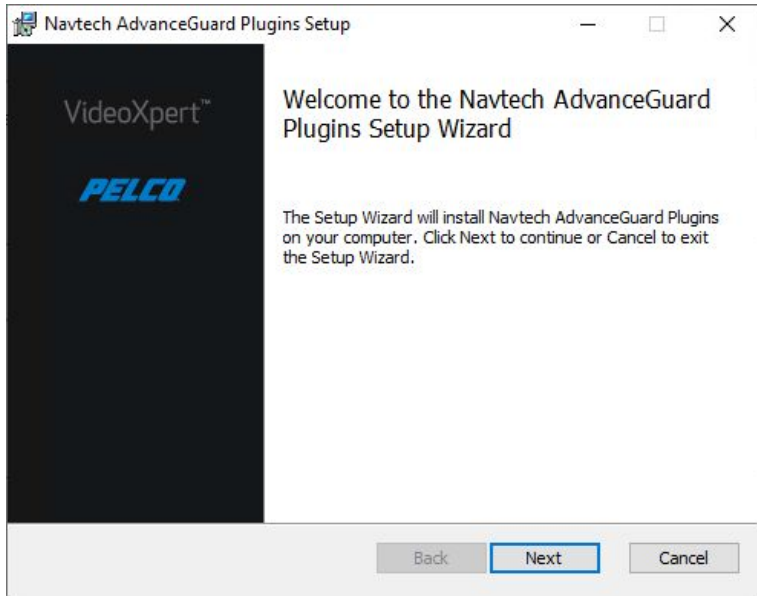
Navtech AdvanceGuard Plugins Setup

VideoXpert™

PELCO

Welcome to the Navtech AdvanceGuard Plugins Setup Wizard

The Setup Wizard will install Navtech AdvanceGuard Plugins on your computer. Click Next to continue or Cancel to exit the Setup Wizard.

Back Next Cancel